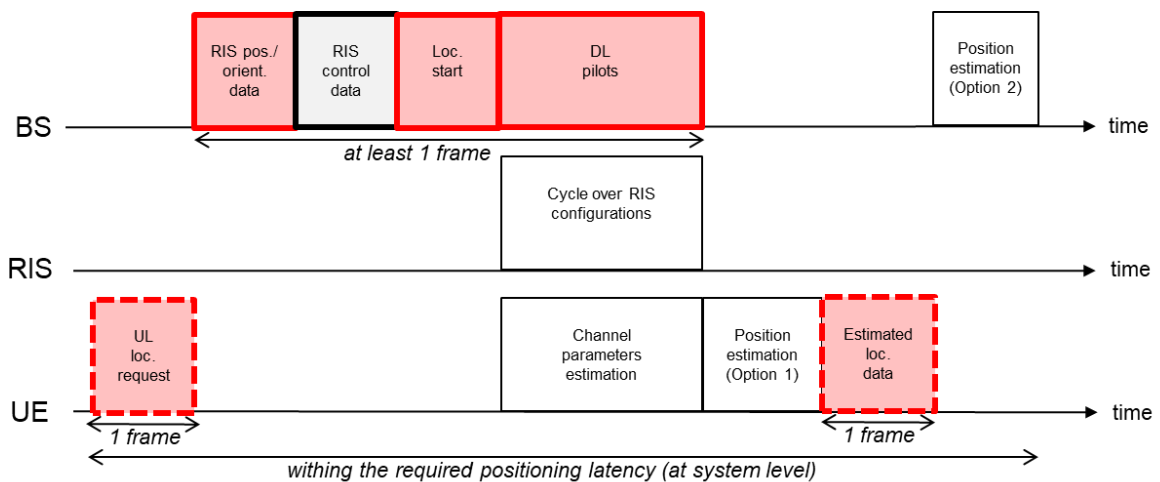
RIS pos./ orient. data

RIS control data

Loc. start

DL pilots

Position estimation (Option 2)

BS

time

at least 1 frame

Cycle over RIS configurations

RIS

time

UL loc. request

Channel parameters estimation

Position estimation (Option 1)

Estimated loc. data

UE

time

1 frame

1 frame

withing the required positioning latency (at system level)